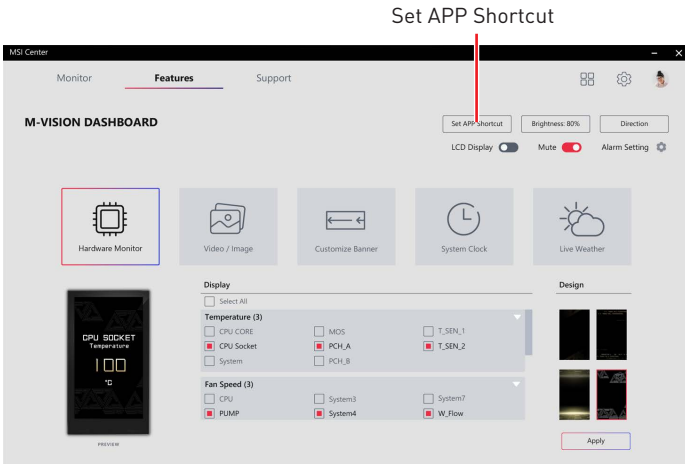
Set APP Shortcut

MSI Center

Monitor Features Support

M-VISION DASHBOARD

Set APP Shortcut Brightness: 80% Direction

LCD Display Mute Alarm Setting

Hardware Monitor Video / Image Customize Banner System Clock Live Weather

CPU SOCKET
Temperature
100
°C

PREVIEW

Display

Select All

Temperature (3)

CPU CORE MOS T_SEN_1
CPU Socket PCH_A T_SEN_2
System PCH_B

Fan Speed (3)

CPU System3 System7
PUMP System4 W_Flow

Design

Apply